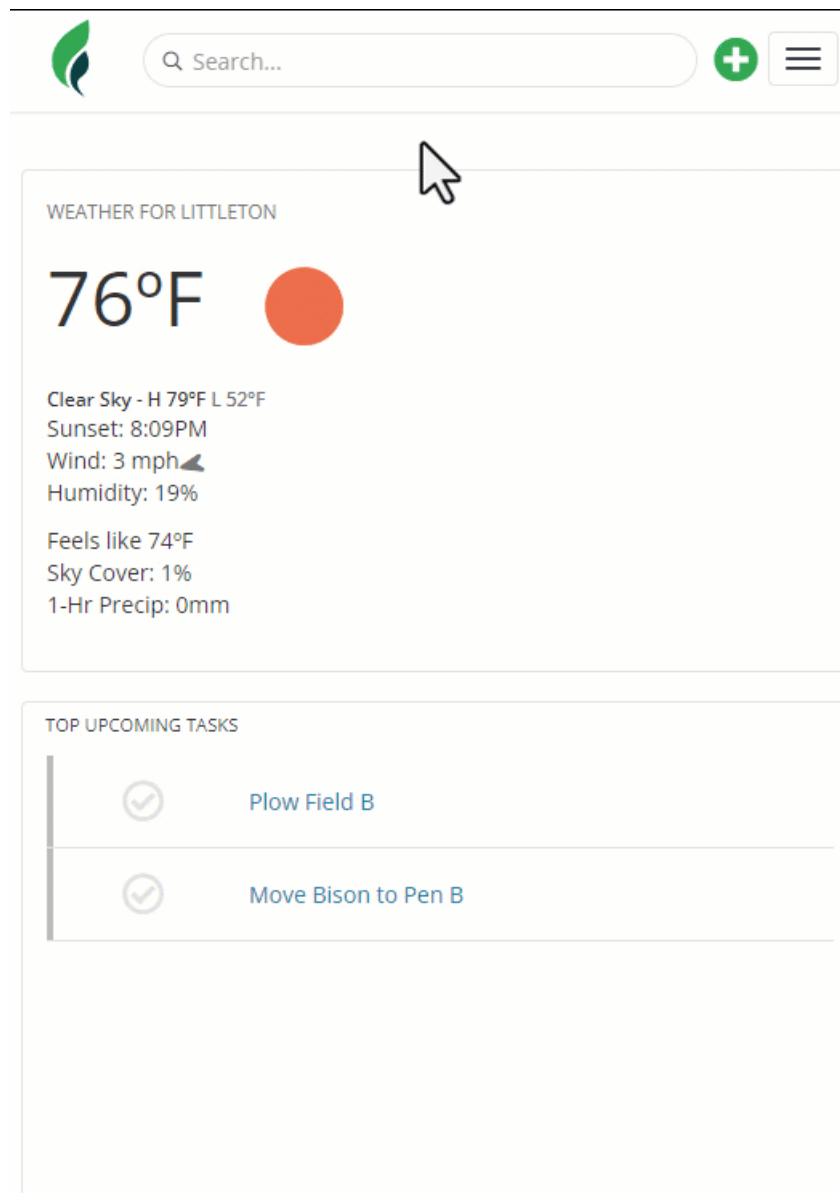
Search...

WEATHER FOR LITTLETON

76ºF

Clear Sky - H 79ºF L 52ºF
Sunset: 8:09PM
Wind: 3 mph
Humidity: 19%

Feels like 74ºF
Sky Cover: 1%
1-Hr Precip: 0mm

TOP UPCOMING TASKS

Plow Field B

Move Bison to Pen B